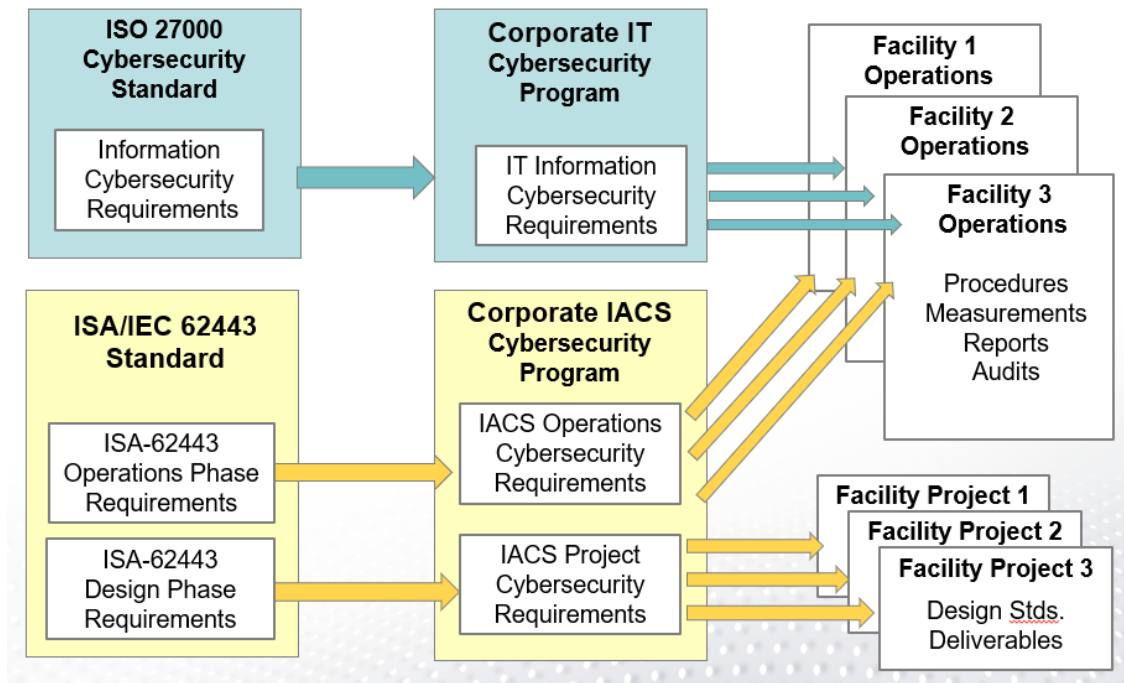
ISO 27000 Cybersecurity Standard

Information Cybersecurity Requirements

Corporate IT Cybersecurity Program

IT Information Cybersecurity Requirements

Facility 1 Operations

Facility 2 Operations

Facility 3 Operations

Procedures
Measurements
Reports
Audits

ISA/IEC 62443 Standard

ISA-62443 Operations Phase Requirements

ISA-62443 Design Phase Requirements

Corporate IACS Cybersecurity Program

IACS Operations Cybersecurity Requirements

IACS Project Cybersecurity Requirements

Facility Project 1

Facility Project 2

Facility Project 3

Design Stds.
Deliverables